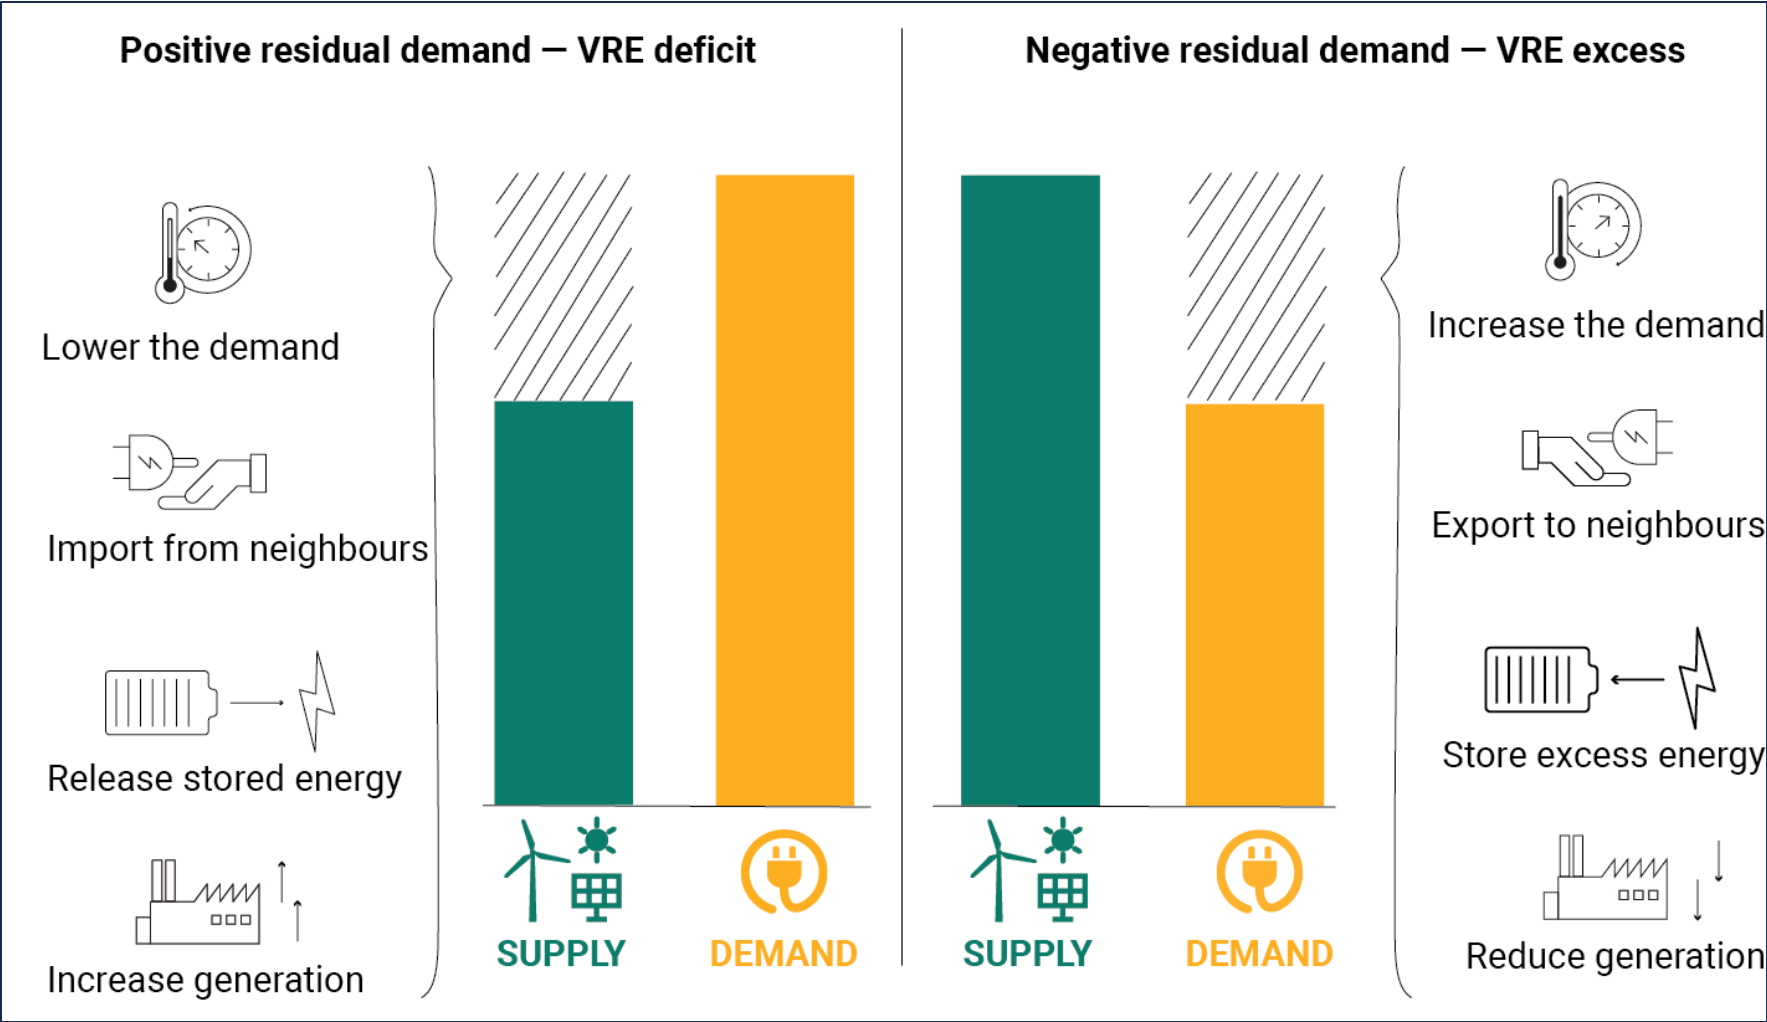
Positive residual demand — VRE deficit

Lower the demand

Import from neighbours

Release stored energy

Increase generation

SUPPLY

DEMAND

Negative residual demand — VRE excess

SUPPLY

DEMAND

Increase the demand

Export to neighbours

Store excess energy

Reduce generation